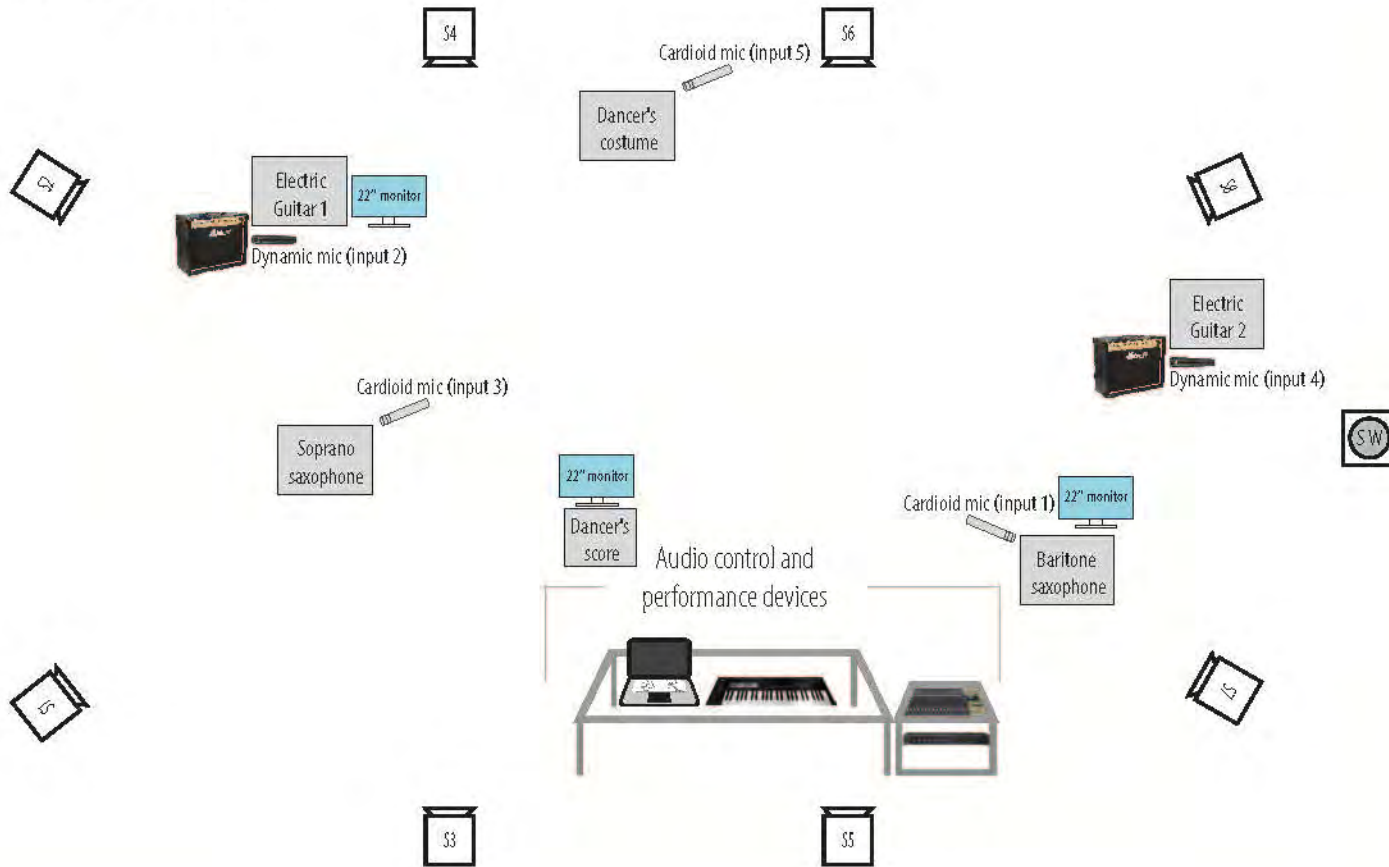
S4

S6

Cardioid mic (input 5)

Dancer's costume

S2

Electric Guitar 1

22" monitor

Dynamic mic (input 2)

S8

Electric Guitar 2

Dynamic mic (input 4)

Cardioid mic (input 3)

Soprano saxophone

SW

22" monitor

Dancer's score

Cardioid mic (input 1)

22" monitor

Baritone saxophone

Audio control and performance devices

S1

S7

S3

S5